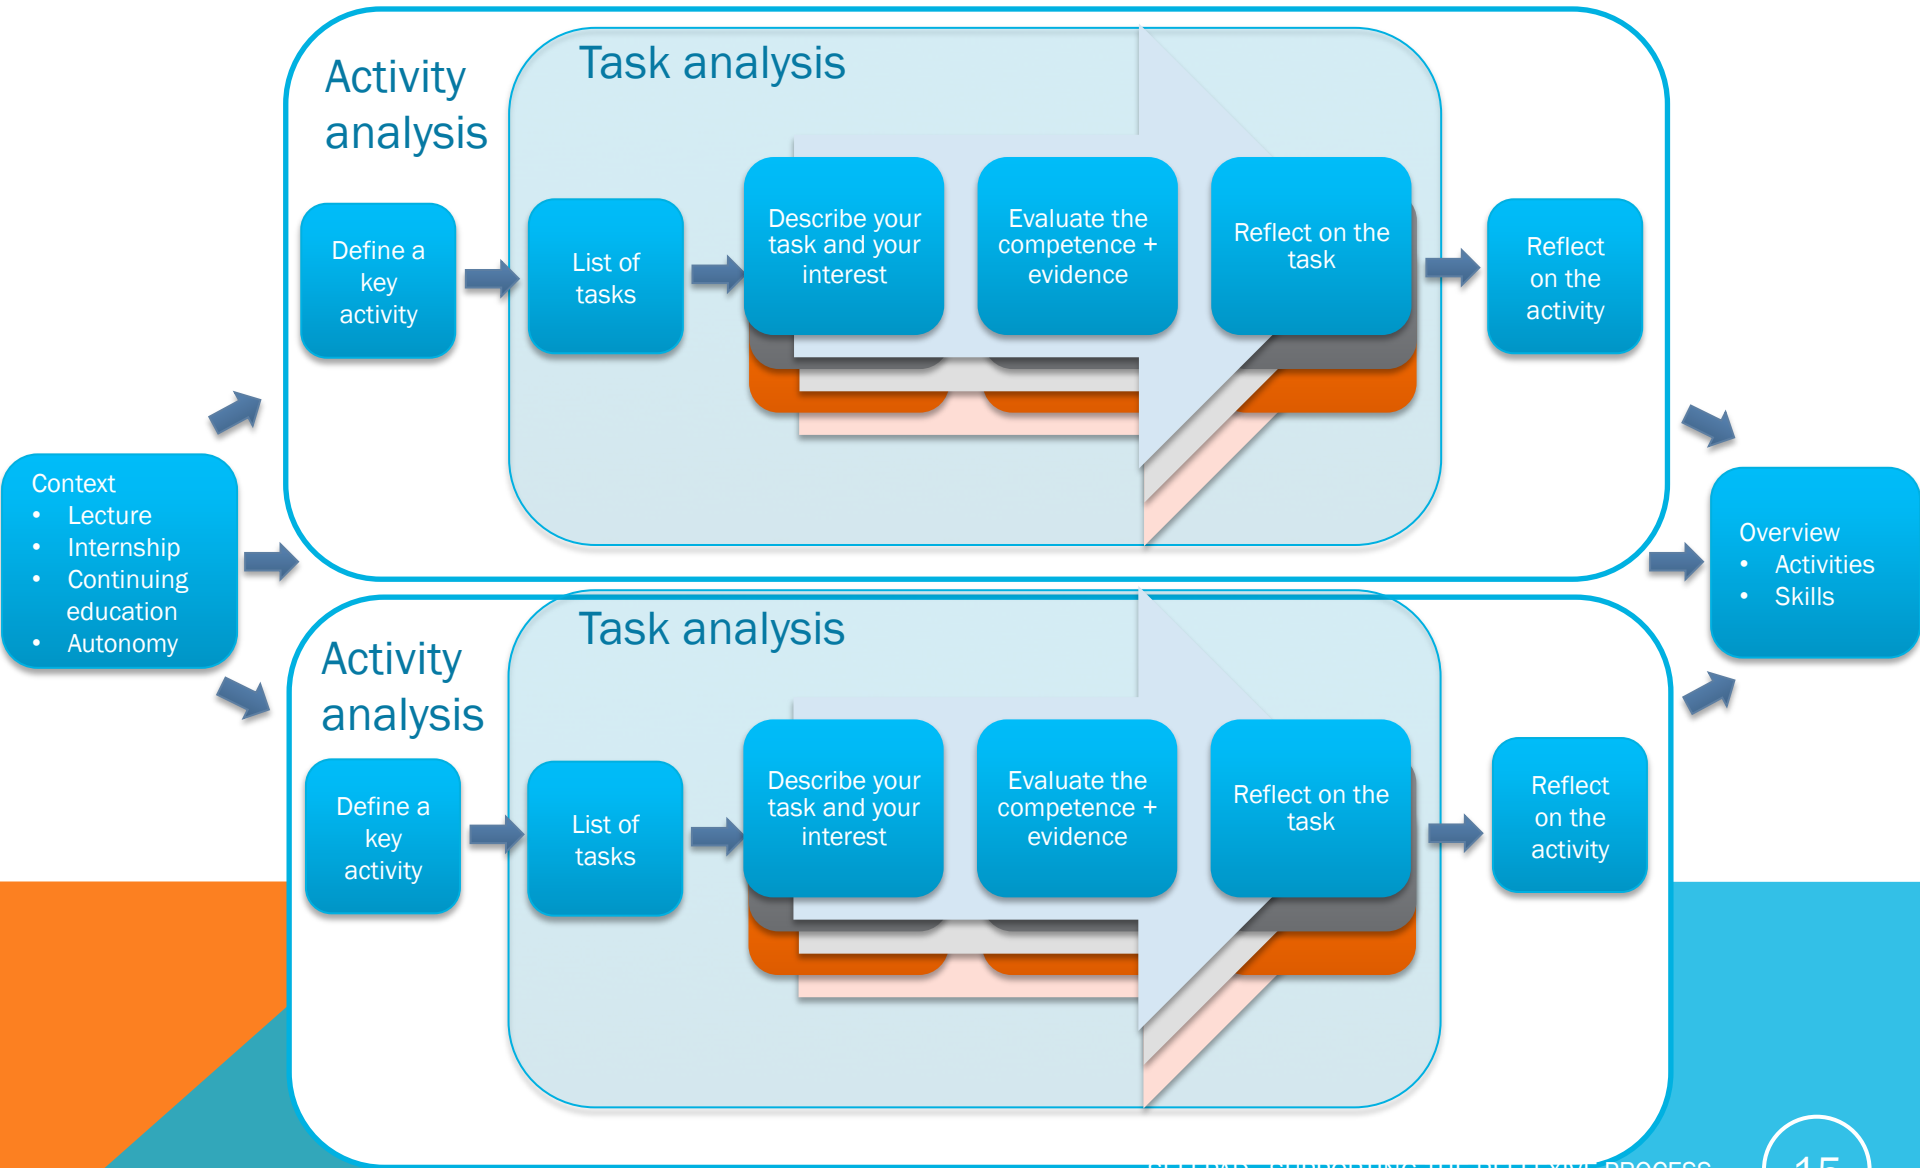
Context
• Lecture
• Internship
• Continuing education
• Autonomy

Activity analysis

Define a key activity

Task analysis

List of tasks

Describe your task and your interest

Evaluate the competence + evidence

Reflect on the task

Reflect on the activity

Activity analysis

Define a key activity

Task analysis

List of tasks

Describe your task and your interest

Evaluate the competence + evidence

Reflect on the task

Reflect on the activity

Overview
• Activities
• Skills

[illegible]

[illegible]